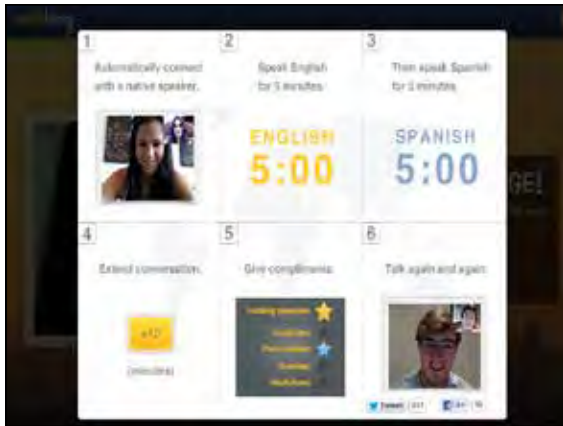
1

Automatically connect with a native speaker.

2

Speak English for 5 minutes.

ENGLISH

5:00

3

Then speak Spanish for 5 minutes.

SPANISH

5:00

4

Extend conversation.

+10

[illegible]

5

Give compliments.

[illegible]

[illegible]

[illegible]

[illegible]

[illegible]

6

Talk again and again.

Tweet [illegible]

Like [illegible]

GE!